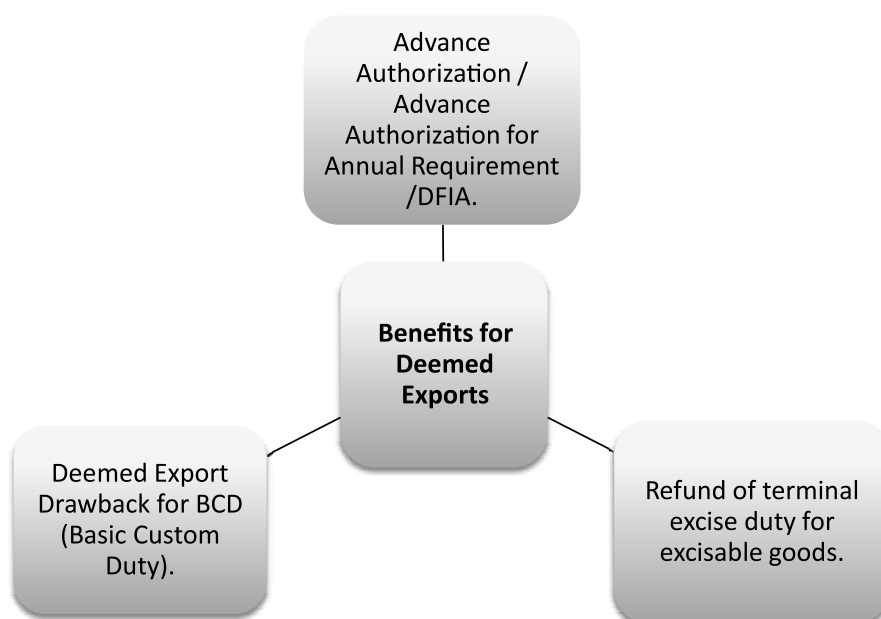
Advance Authorization / Advance Authorization for Annual Requirement /DFIA.

**Benefits for Deemed Exports**

Deemed Export Drawback for BCD (Basic Custom Duty).

Refund of terminal excise duty for excisable goods.